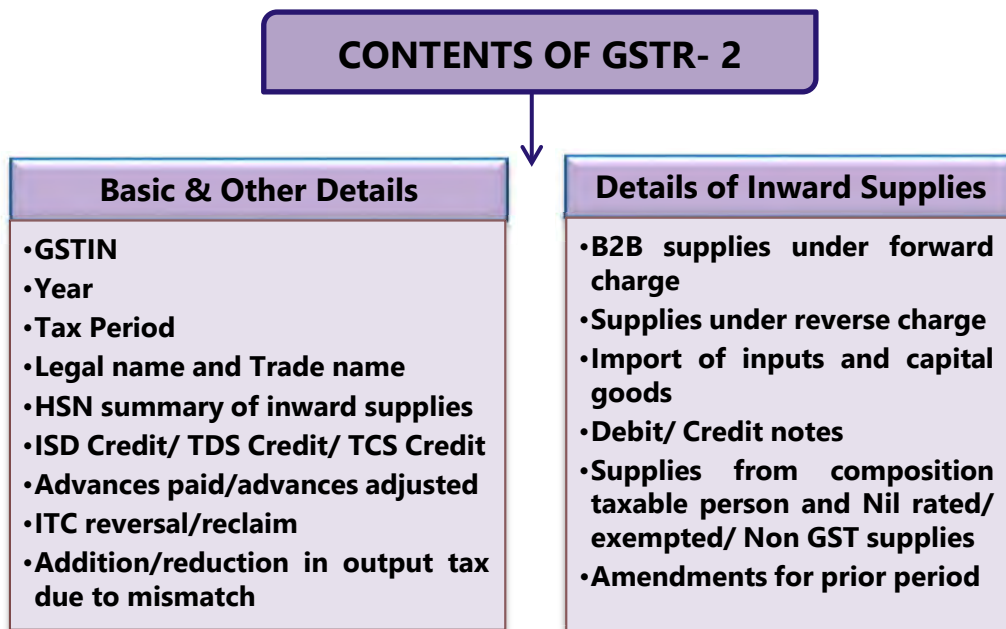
CONTENTS OF GSTR- 2

Basic & Other Details

•GSTIN
•Year
•Tax Period
•Legal name and Trade name
•HSN summary of inward supplies
•ISD Credit/ TDS Credit/ TCS Credit
•Advances paid/advances adjusted
•ITC reversal/reclaim
•Addition/reduction in output tax due to mismatch

Details of Inward Supplies

•B2B supplies under forward charge
•Supplies under reverse charge
•Import of inputs and capital goods
•Debit/ Credit notes
•Supplies from composition taxable person and Nil rated/ exempted/ Non GST supplies
•Amendments for prior period